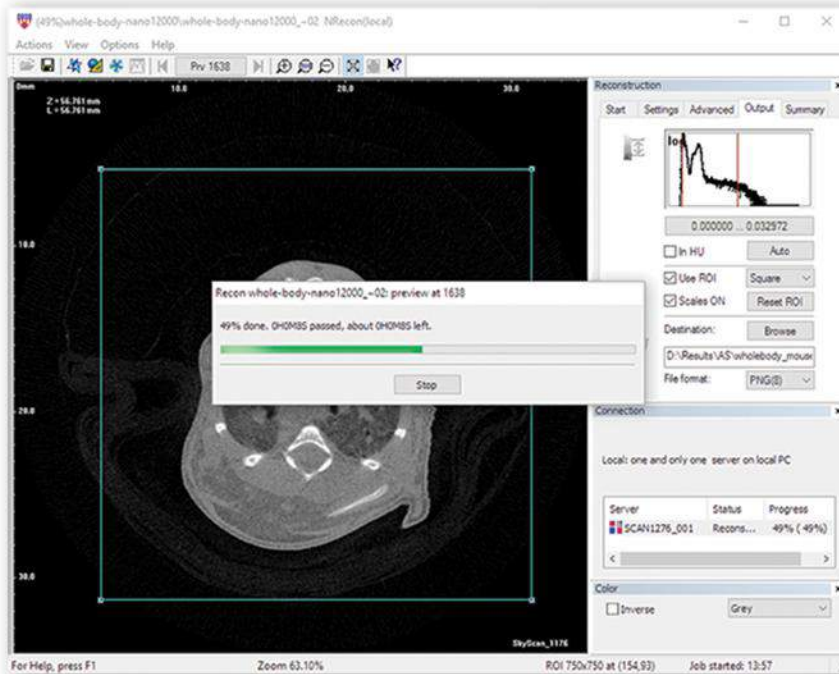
(49%)whole-body-nano12000\whole-body-nano12000_~02: NRecon(local)

Actions View Options Help

Prv 1638

0mm 10.0 20.0 30.0

Z=56.761 mm
L=56.761 mm

10.0

20.0

30.0

SkyScan_1176

Recon whole-body-nano12000_~02: preview at 1638

49% done. 0H0M8S passed, about 0H0M8S left.

Stop

Reconstruction

Start Settings Advanced Output Summary

0.000000 ... 0.032972

In HU Auto

Use ROI Square

Scales ON Reset ROI

Destination: Browse

D:\Results\AS\wholebody_mous

File format: PNG(8)

Connection

Local: one and only one server on local PC

| Server | Status | Progress |
|---|---|---|
| SCAN1276_001 | Recons... | 49% ( 49%) |

Color

Inverse Grey

For Help, press F1 Zoom 63.10% ROI 750x750 at (154,93) Job started: 13:57